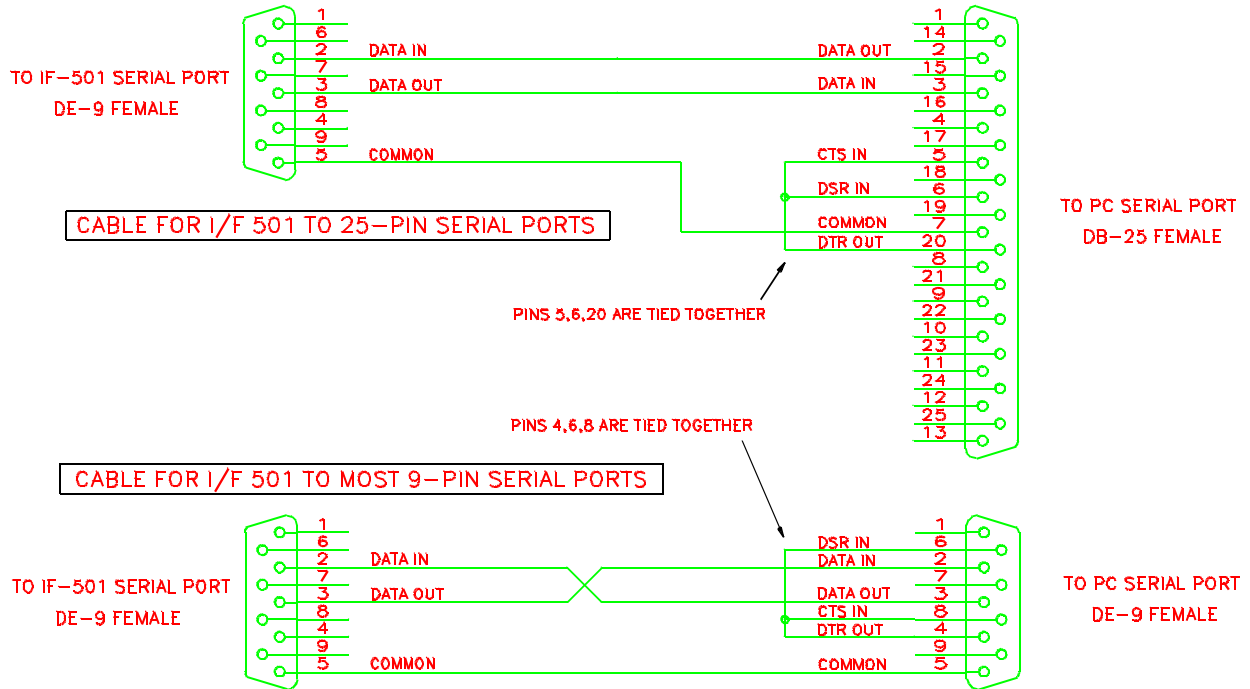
TO IF-501 SERIAL PORT
DE-9 FEMALE

1
6
2 DATA IN
7
3 DATA OUT
8
4
9
5 COMMON

1
14
DATA OUT 2
15
DATA IN 3
16
4
17
CTS IN 5
18
DSR IN 6
19
COMMON 7
DTR OUT 20
8
21
9
22
10
23
11
24
12
25
13

TO PC SERIAL PORT
DB-25 FEMALE

CABLE FOR I/F 501 TO 25-PIN SERIAL PORTS

PINS 5,6,20 ARE TIED TOGETHER

PINS 4,6,8 ARE TIED TOGETHER

CABLE FOR I/F 501 TO MOST 9-PIN SERIAL PORTS

TO IF-501 SERIAL PORT
DE-9 FEMALE

1
6
2 DATA IN
7
3 DATA OUT
8
4
9
5 COMMON

1
DSR IN 6
DATA IN 2
7
DATA OUT 3
CTS IN 8
DTR OUT 4
9
COMMON 5

TO PC SERIAL PORT
DE-9 FEMALE